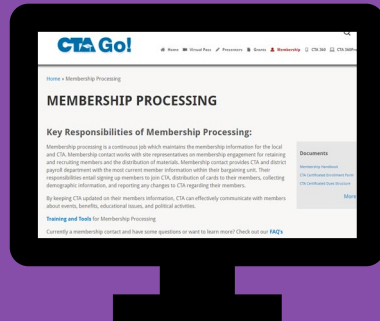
CTA Go!

News Virtual Pass Processes Events Membership CTA 360 CTA 360Pro

Home » Membership Processing

MEMBERSHIP PROCESSING

Key Responsibilities of Membership Processing:

Membership processing is a continuous job which maintains the membership information for the local and CTA. Membership contact works with site representatives on membership engagement for retaining and recruiting members and the distribution of materials. Membership contact provides CTA and district payroll department with the most current member information within their bargaining unit. Their responsibilities entail signing up members to join CTA, distribution of cards to their members, collecting demographic information, and reporting any changes to CTA regarding their members.

By keeping CTA updated on their members information, CTA can effectively communicate with members about events, benefits, educational issues, and political activities.

Training and Tools for Membership Processing

Currently a membership contact and have some questions or want to learn more? Check out our FAQ's

Documents

Membership Handbook

CTA Certificated Enrollment Form

CTA Certificated Dues Structure

More